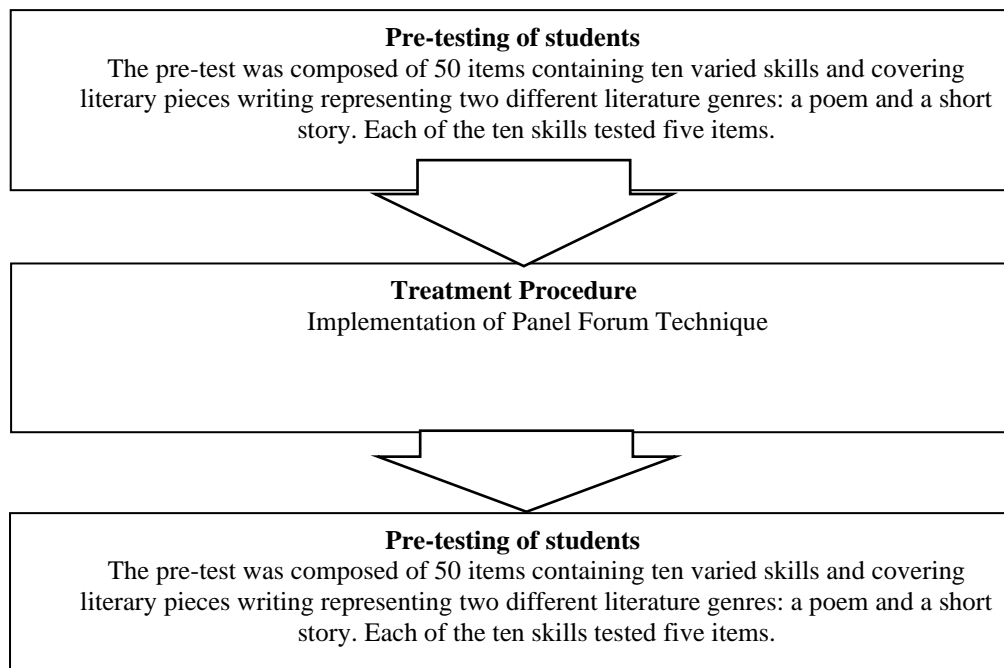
**Pre-testing of students**
The pre-test was composed of 50 items containing ten varied skills and covering literary pieces writing representing two different literature genres: a poem and a short story. Each of the ten skills tested five items.

**Treatment Procedure**
Implementation of Panel Forum Technique

**Pre-testing of students**
The pre-test was composed of 50 items containing ten varied skills and covering literary pieces writing representing two different literature genres: a poem and a short story. Each of the ten skills tested five items.